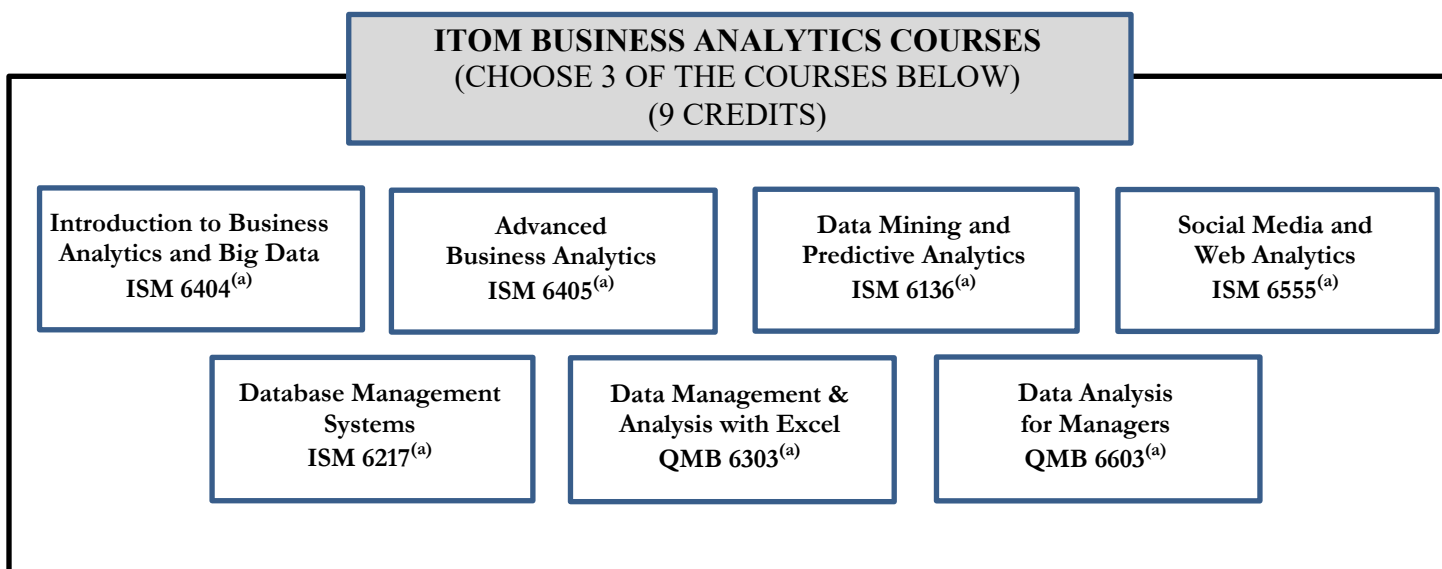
ITOM BUSINESS ANALYTICS COURSES
(CHOOSE 3 OF THE COURSES BELOW)
(9 CREDITS)

Introduction to Business Analytics and Big Data
ISM 6404$^{(a)}$

Advanced Business Analytics
ISM 6405$^{(a)}$

Data Mining and Predictive Analytics
ISM 6136$^{(a)}$

Social Media and Web Analytics
ISM 6555$^{(a)}$

Database Management Systems
ISM 6217$^{(a)}$

Data Management & Analysis with Excel
QMB 6303$^{(a)}$

Data Analysis for Managers
QMB 6603$^{(a)}$